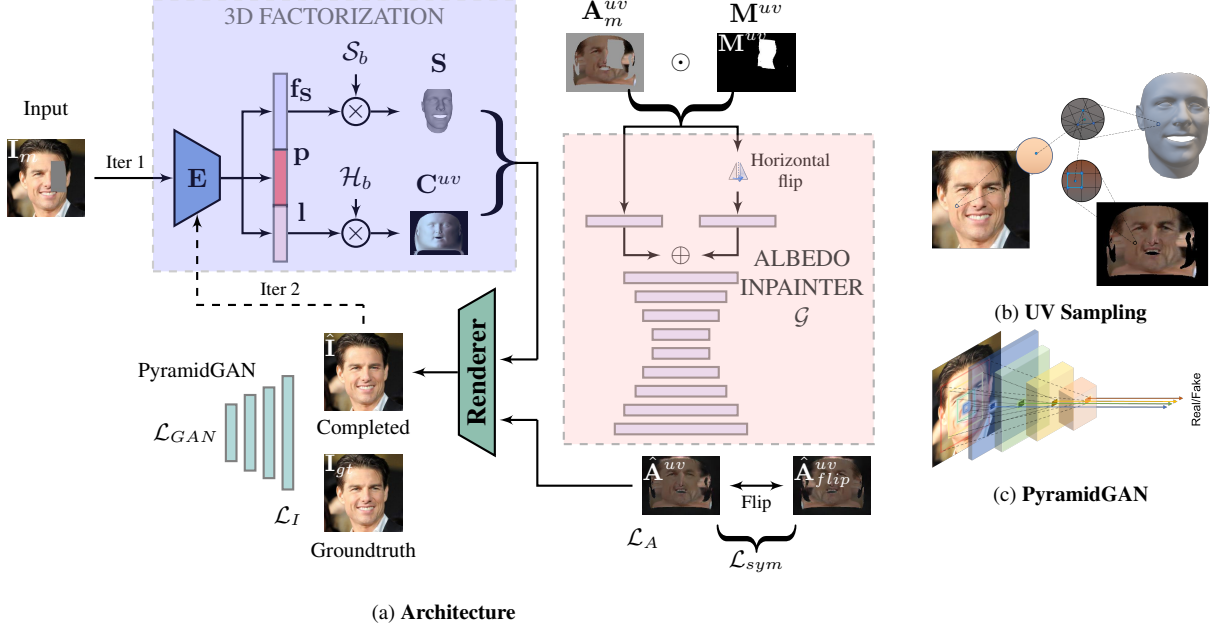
3D FACTORIZATION

$\mathbf{A}_m^{uv}$

$\mathbf{M}^{uv}$

$\mathbf{M}^{uv}$

$\odot$

Input

$\mathbf{I}_m$

Iter 1

$\mathbf{E}$

$\mathbf{f_S}$

$\mathbf{p}$

$\mathbf{l}$

$\mathcal{S}_b$

$\mathcal{H}_b$

$\mathbf{S}$

$\mathbf{C}^{uv}$

Horizontal flip

$\oplus$

ALBEDO INPAINTER $\mathcal{G}$

Iter 2

(b) **UV Sampling**

PyramidGAN

$\hat{\mathbf{I}}$

Completed

$\mathcal{L}_{GAN}$

$\mathcal{L}_I$

$\mathbf{I}_{gt}$

Groundtruth

Renderer

$\hat{\mathbf{A}}^{uv}$

Flip

$\hat{\mathbf{A}}_{flip}^{uv}$

$\mathcal{L}_A$

$\mathcal{L}_{sym}$

Real/Fake

(c) **PyramidGAN**

(a) **Architecture**